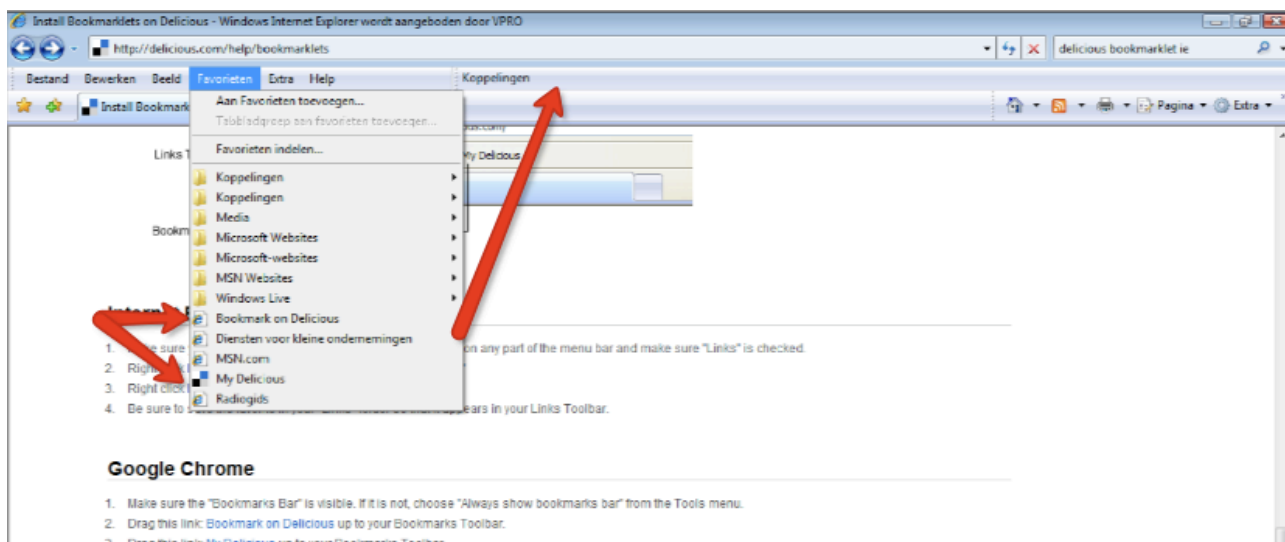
Install Bookmarklets on Delicious - Windows Internet Explorer wordt aangeboden door VPRO

http://delicious.com/help/bookmarklets

delicious bookmarklet ie

Bestand Bewerken Beeld Favorieten Extra Help

Koppelingen

Install Bookmark

Pagina Extra

Aan Favorieten toevoegen...
Tabbladgroep aan favorieten toevoegen...
Favorieten indelen...
Koppelingen
Koppelingen
Media
Microsoft Websites
Microsoft-websites
MSN Websites
Windows Live
Bookmark on Delicious
Diensten voor kleine ondernemingen
MSN.com
My Delicious
Radiogids

Links T

My Delicious

Bookm

Intern

1. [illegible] on any part of the menu bar and make sure "Links" is checked.
2. Righ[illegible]
3. Right click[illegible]
4. Be sure to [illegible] appears in your Links Toolbar.

Google Chrome

1. Make sure the "Bookmarks Bar" is visible. If it is not, choose "Always show bookmarks bar" from the Tools menu.
2. Drag this link: Bookmark on Delicious up to your Bookmarks Toolbar.
3. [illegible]